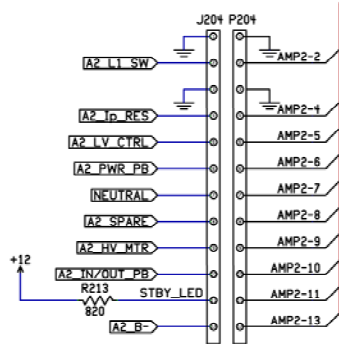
J204 P204

A2_L1_SW

AMP2-2

A2_Ip_RES

AMP2-4

A2_LV_CTRL

AMP2-5

A2_PWR_PB

AMP2-6

NEUTRAL

AMP2-7

A2_SPARE

AMP2-8

A2_HV_MTR

AMP2-9

+12

A2_IN/OUT_PB

AMP2-10

R213

820

STBY_LED

AMP2-11

A2_B-

AMP2-13